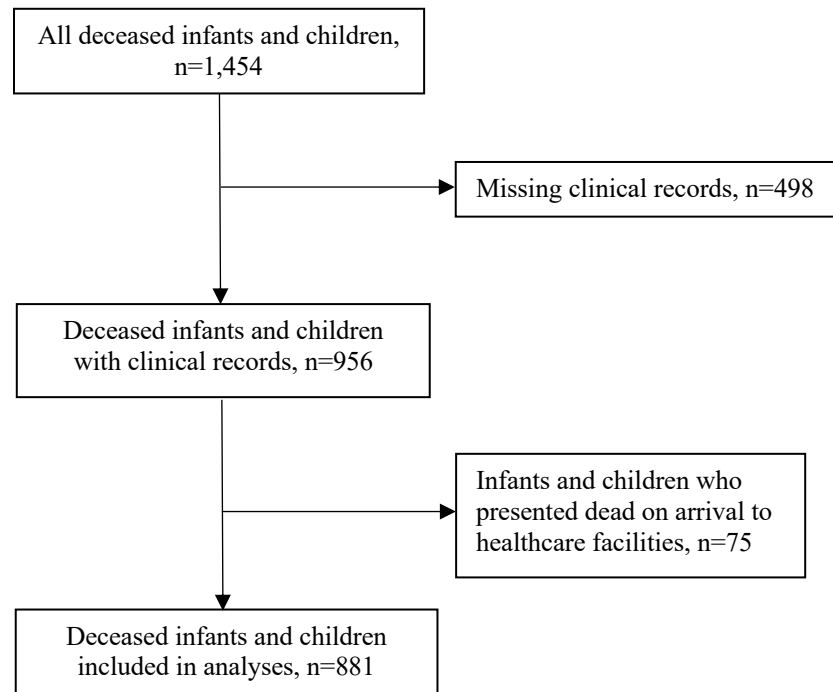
All deceased infants and children, n=1,454

Missing clinical records, n=498

Deceased infants and children with clinical records, n=956

Infants and children who presented dead on arrival to healthcare facilities, n=75

Deceased infants and children included in analyses, n=881